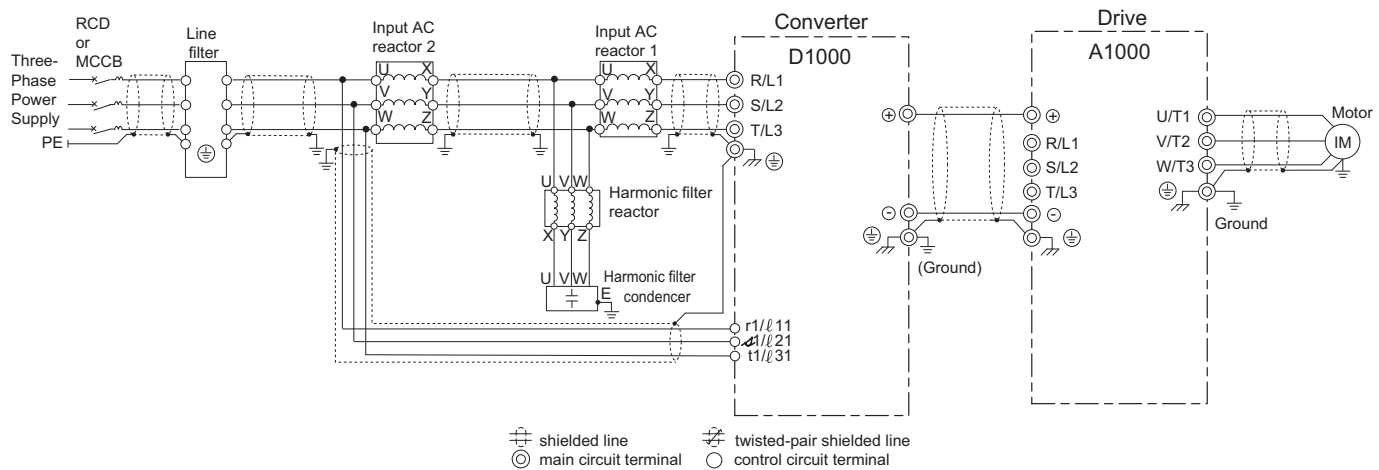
RCD or MCCB

Line filter

Input AC reactor 2

Input AC reactor 1

Converter

D1000

Drive

A1000

Three-Phase Power Supply

PE

U X
V Y
W Z

U X
V Y
W Z

R/L1
S/L2
T/L3

⊕ ⊕
R/L1
S/L2
T/L3
⊖ ⊖

(Ground)

U/T1
V/T2
W/T3

Motor

IM

Ground

U V W

Harmonic filter reactor

X Y Z

U V W

Harmonic filter condencer

E

r1/ℓ11
s1/ℓ21
t1/ℓ31

shielded line

twisted-pair shielded line

main circuit terminal

control circuit terminal